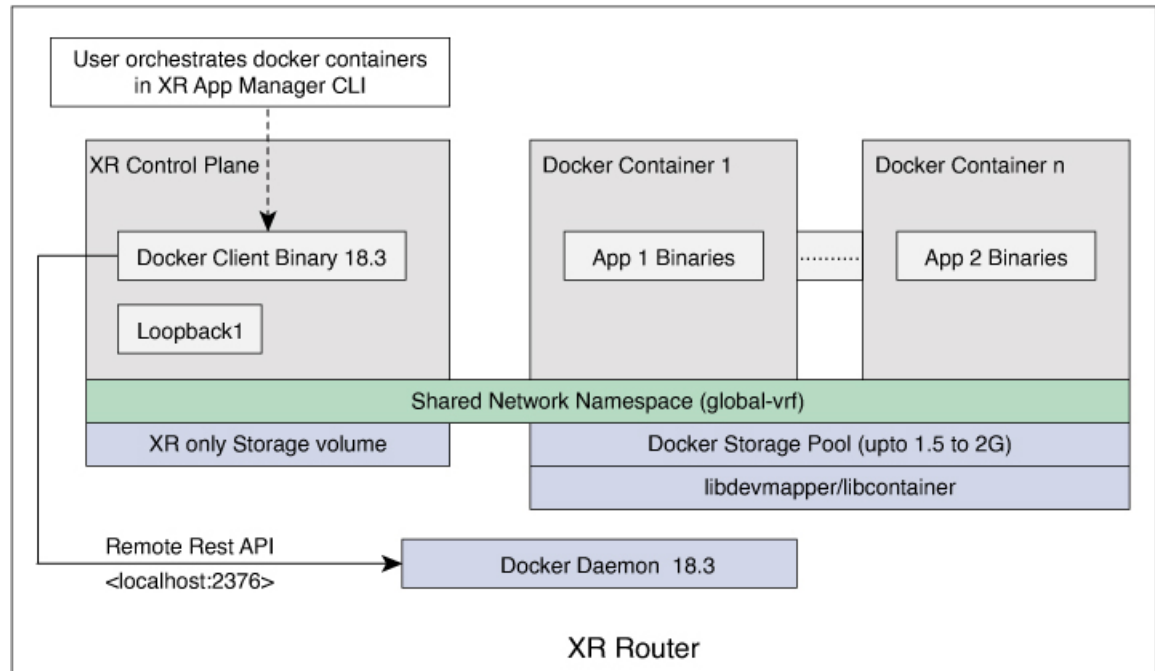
User orchestrates docker containers in XR App Manager CLI

XR Control Plane

Docker Client Binary 18.3

Loopback1

Docker Container 1

App 1 Binaries

Docker Container n

App 2 Binaries

Shared Network Namespace (global-vrf)

XR only Storage volume

Docker Storage Pool (upto 1.5 to 2G)

libdevmapper/libcontainer

Remote Rest API
<localhost:2376>

Docker Daemon 18.3

XR Router